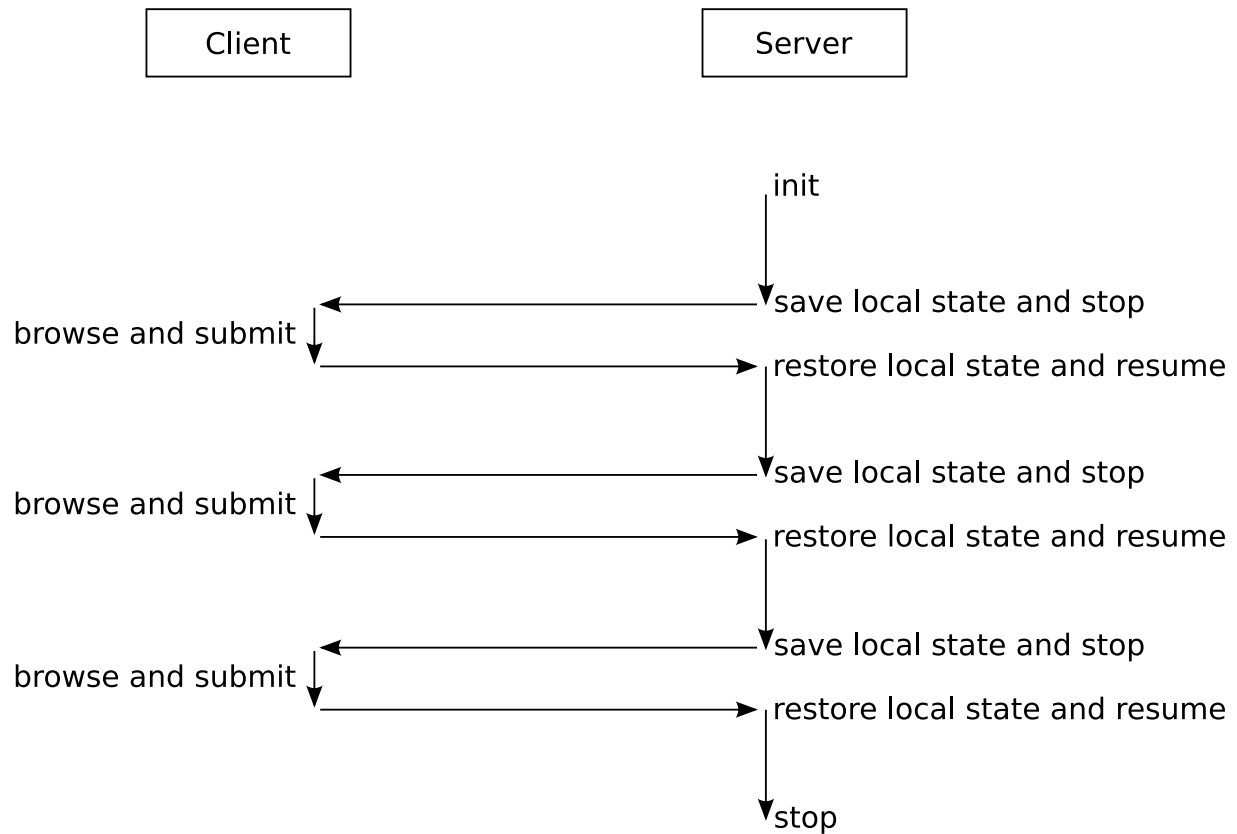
Client

Server

init

save local state and stop

browse and submit

restore local state and resume

save local state and stop

browse and submit

restore local state and resume

save local state and stop

browse and submit

restore local state and resume

stop